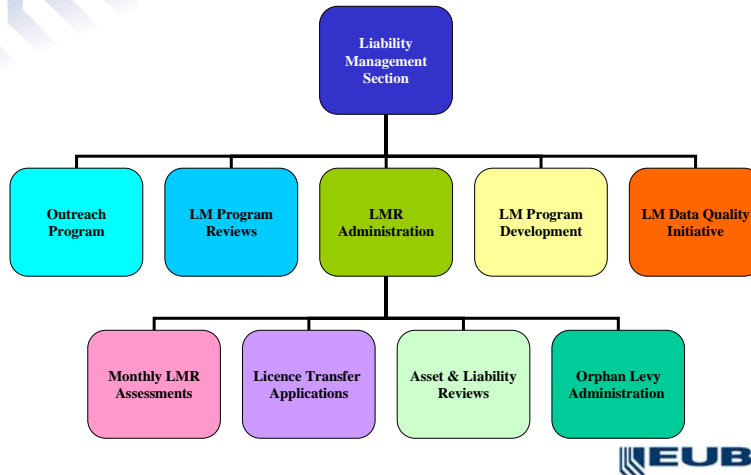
Liability Management Section

Outreach Program

LM Program Reviews

LMR Administration

LM Program Development

LM Data Quality Initiative

Monthly LMR Assessments

Licence Transfer Applications

Asset & Liability Reviews

Orphan Levy Administration

EUB